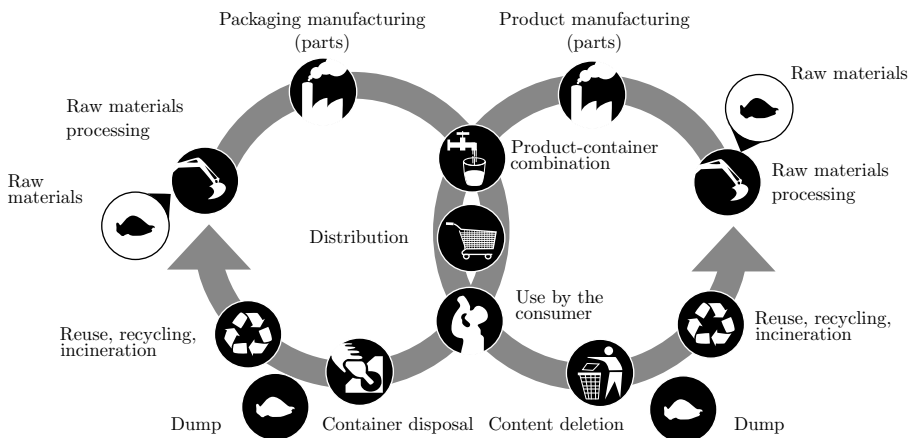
Packaging manufacturing (parts)

Product manufacturing (parts)

Raw materials

Raw materials processing

Raw materials

Product-container combination

Raw materials processing

Distribution

Use by the consumer

Reuse, recycling, incineration

Reuse, recycling, incineration

Dump

Container disposal

Content deletion

Dump